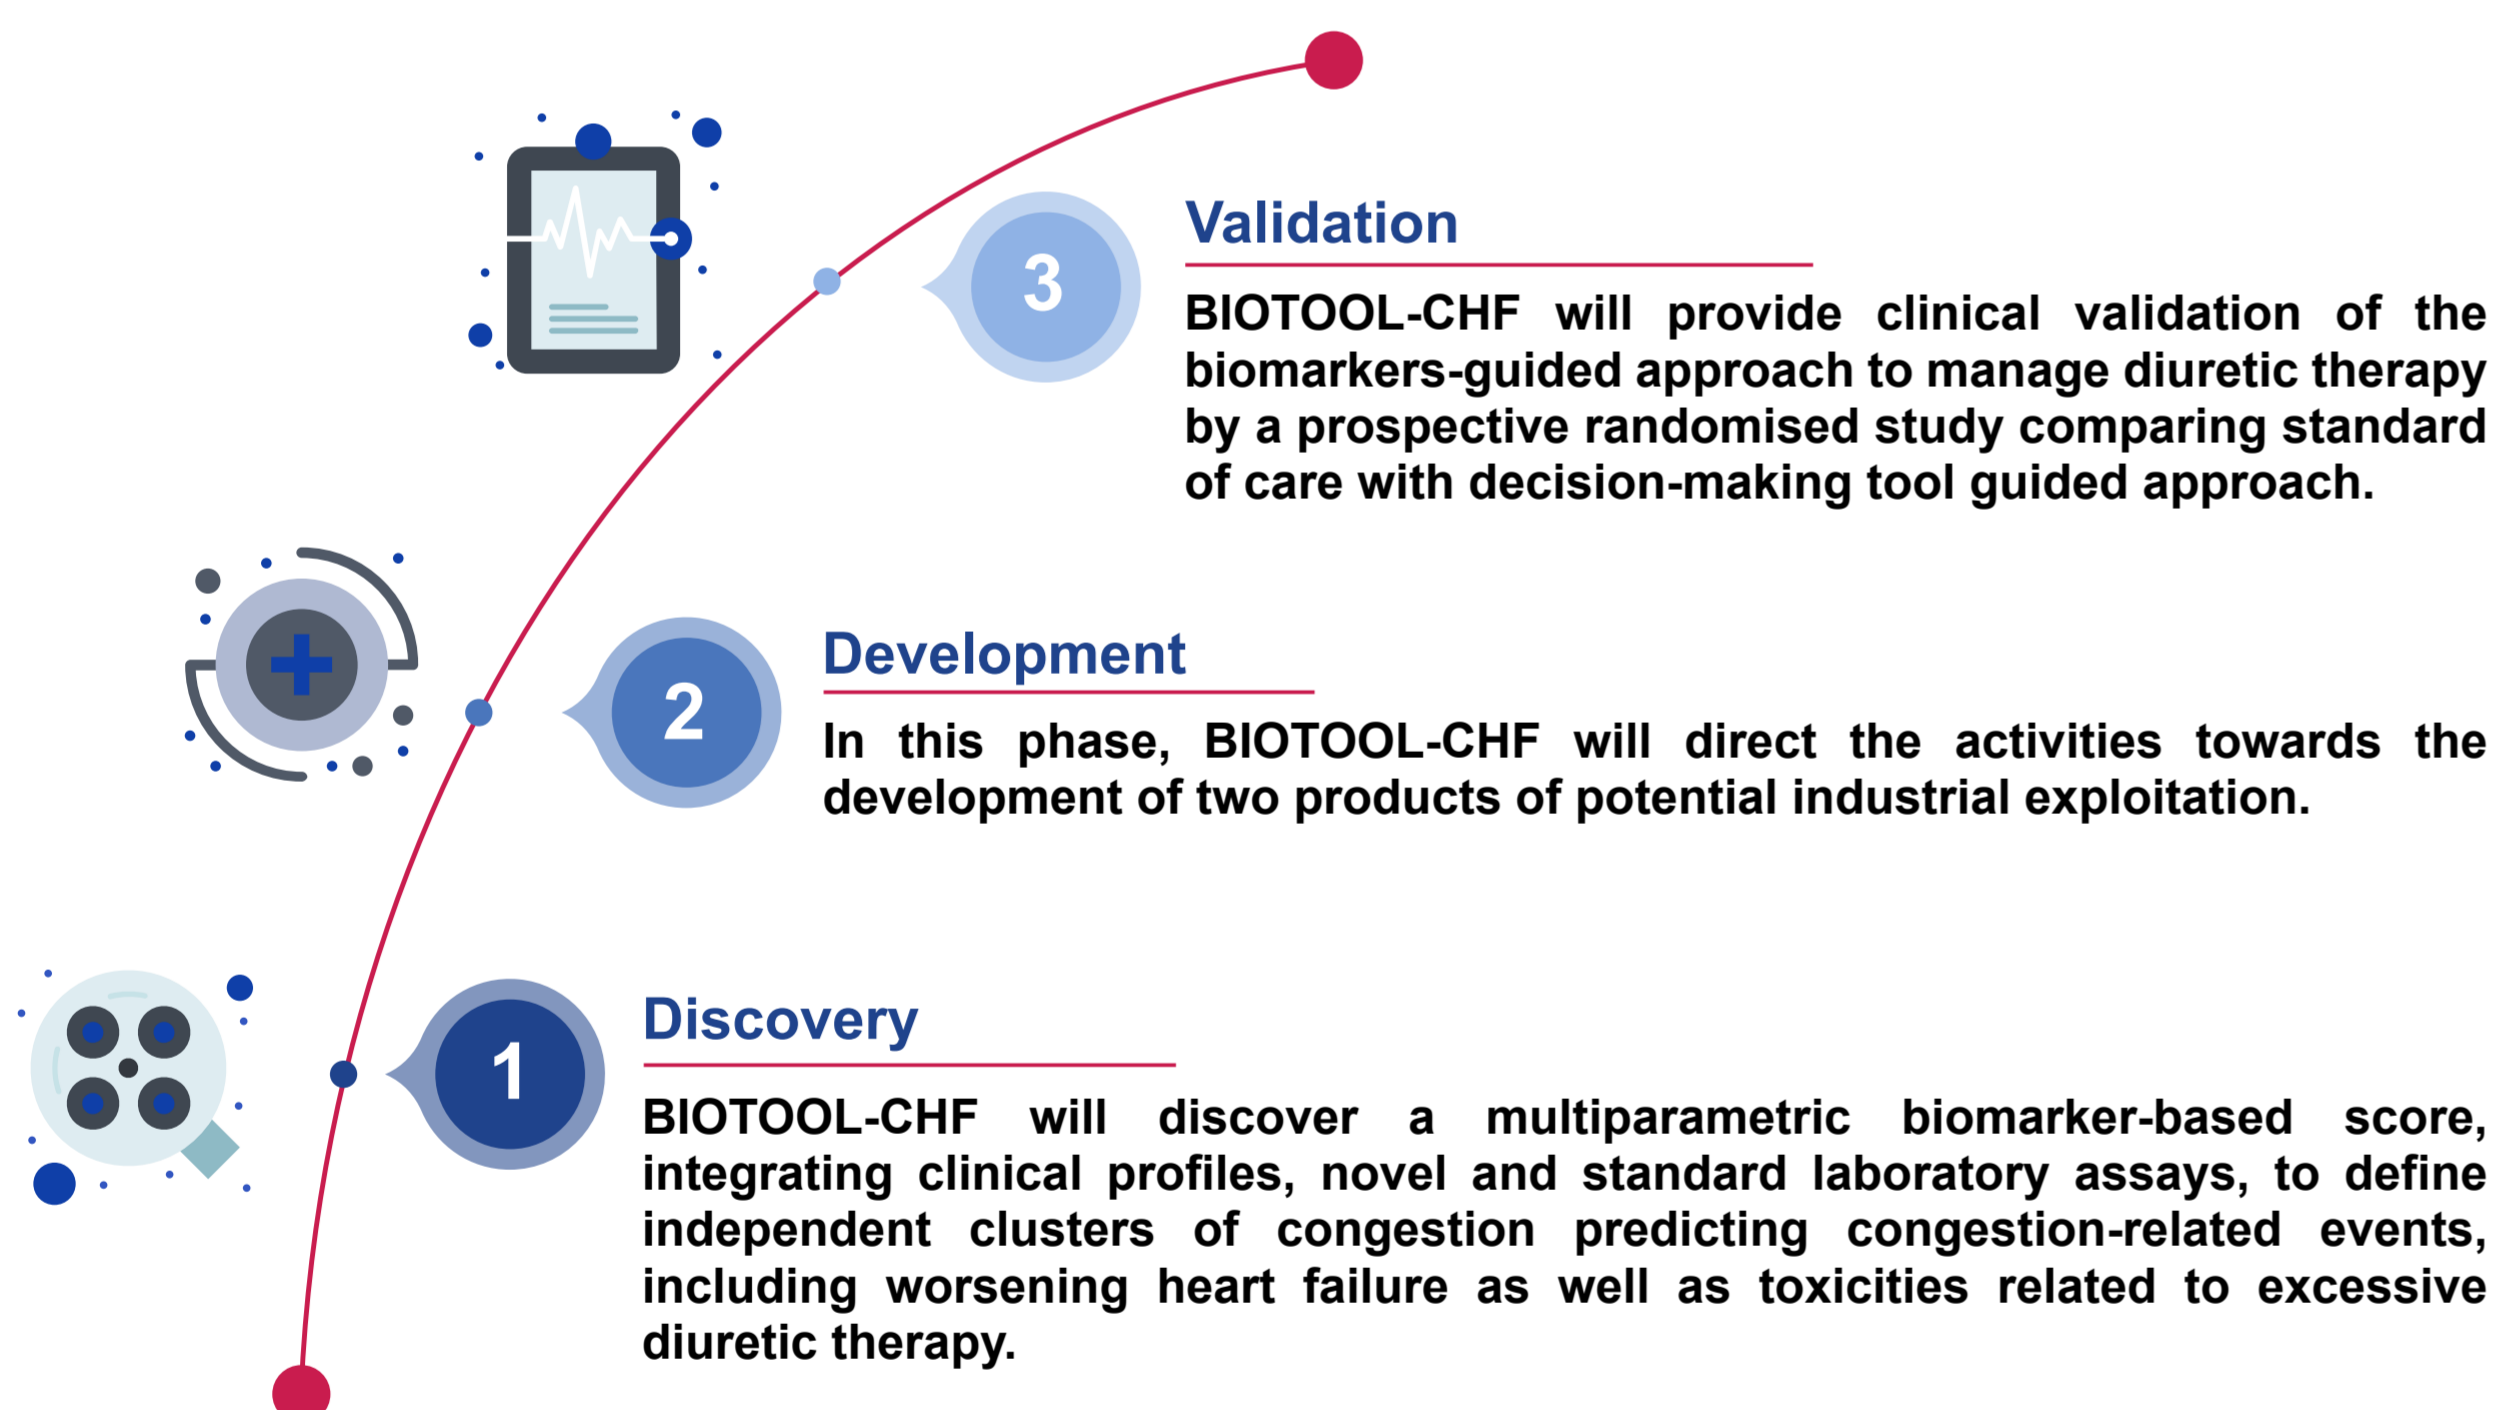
3

Validation

BIOTOOL-CHF will provide clinical validation of the biomarkers-guided approach to manage diuretic therapy by a prospective randomised study comparing standard of care with decision-making tool guided approach.

2

Development

In this phase, BIOTOOL-CHF will direct the activities towards the development of two products of potential industrial exploitation.

1

Discovery

BIOTOOL-CHF will discover a multiparametric biomarker-based score, integrating clinical profiles, novel and standard laboratory assays, to define independent clusters of congestion predicting congestion-related events, including worsening heart failure as well as toxicities related to excessive diuretic therapy.